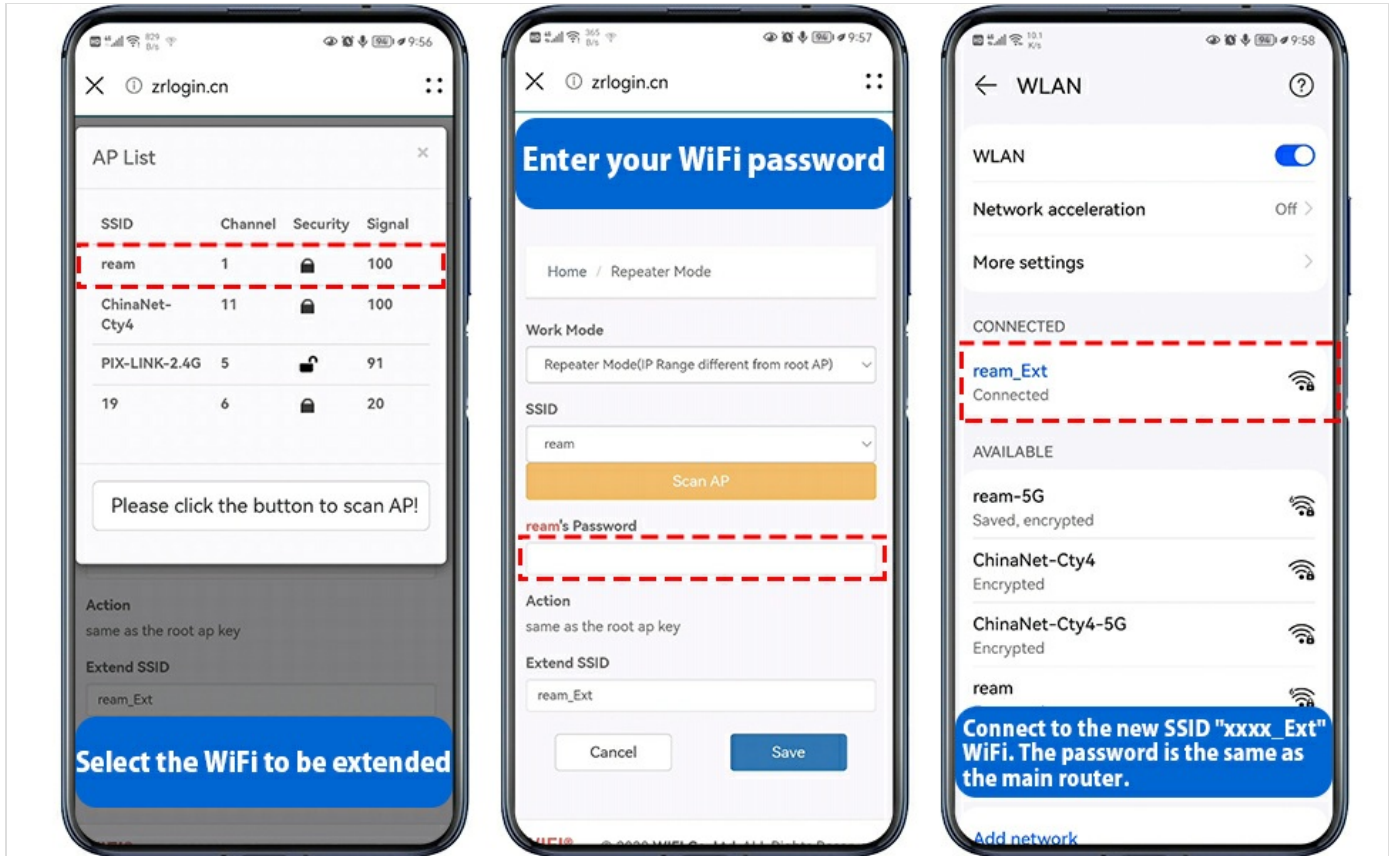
829 B/s 96 9:56

zrlogin.cn

AP List

| SSID | Channel | Security | Signal |
|---|---|---|---|
| ream | 1 | | 100 |
| ChinaNet-Cty4 | 11 | | 100 |
| PIX-LINK-2.4G | 5 | | 91 |
| 19 | 6 | | 20 |

Please click the button to scan AP!

Action
same as the root ap key

Extend SSID
ream_Ext

Select the WiFi to be extended

365 B/s 96 9:57

zrlogin.cn

Enter your WiFi password

Home / Repeater Mode

Work Mode
Repeater Mode(IP Range different from root AP)

SSID
ream

Scan AP

ream's Password

Action
same as the root ap key

Extend SSID
ream_Ext

Cancel Save

10.1 K/s 96 9:58

WLAN

WLAN

Network acceleration Off

More settings

CONNECTED

ream_Ext
Connected

AVAILABLE

ream-5G
Saved, encrypted

ChinaNet-Cty4
Encrypted

ChinaNet-Cty4-5G
Encrypted

ream

Connect to the new SSID "xxxx_Ext" WiFi. The password is the same as the main router.

Add network